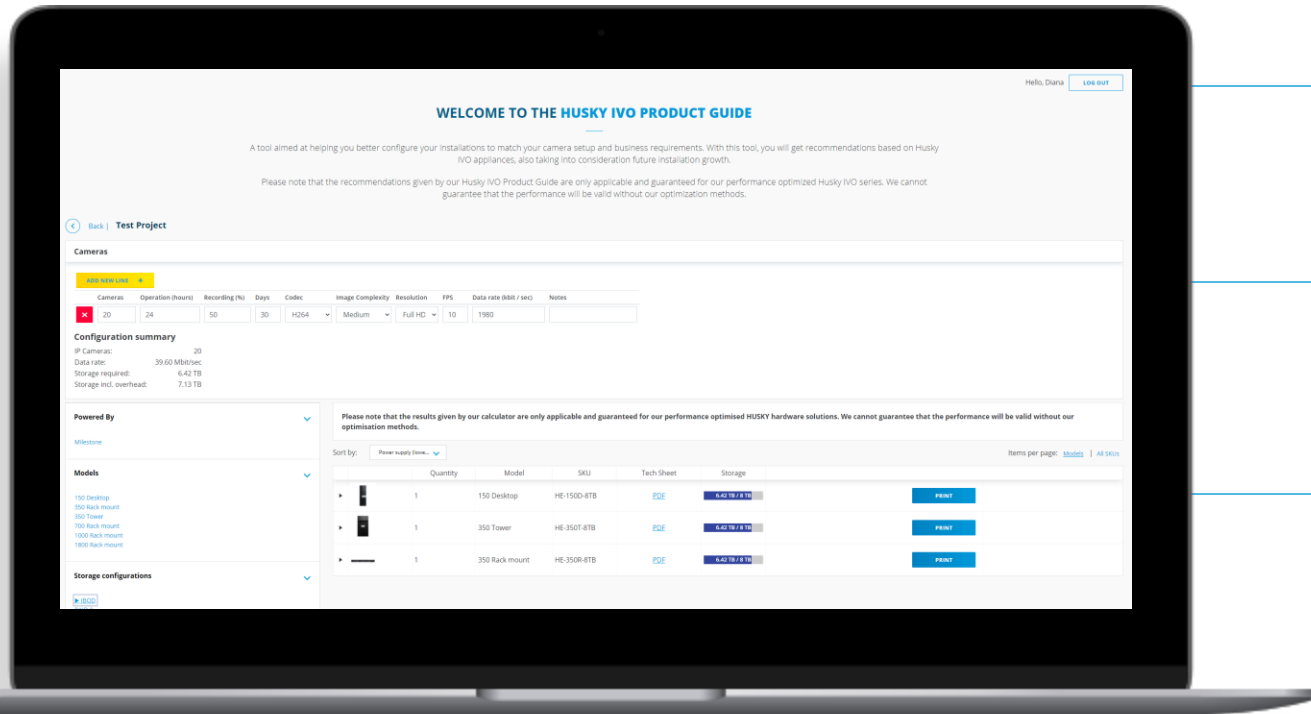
Hello, Diana LOG OUT

WELCOME TO THE HUSKY IVO PRODUCT GUIDE

A tool aimed at helping you better configure your installations to match your camera setup and business requirements. With this tool, you will get recommendations based on Husky IVO appliances, also taking into consideration future installation growth.

Please note that the recommendations given by our Husky IVO Product Guide are only applicable and guaranteed for our performance optimized Husky IVO series. We cannot guarantee that the performance will be valid without our optimization methods.

Back | Test Project

Cameras

ADD NEW LINE +

| Cameras | Operation (hours) | Recording (%) | Days | Codec | Image Complexity | Resolution | FPS | Data rate (kbit / sec) | Notes |
|---|---|---|---|---|---|---|---|---|---|
| 20 | 24 | 50 | 30 | H264 | Medium | Full HD | 10 | 1980 | |

Configuration summary
IP Cameras: 20
Data rate: 39.60 Mbit/sec
Storage required: 6.42 TB
Storage incl. overhead: 7.13 TB

Powered By
Milestone

Models
150 Desktop
350 Rack mount
350 Tower
700 Rack mount
1000 Rack mount
1800 Rack mount

Storage configurations
JBOD

Please note that the results given by our calculator are only applicable and guaranteed for our performance optimised HUSKY hardware solutions. We cannot guarantee that the performance will be valid without our optimisation methods.

Sort by: Power supply (lowe...

Items per page: Models | All SKUs

| | Quantity | Model | SKU | Tech Sheet | Storage | |
|---|---|---|---|---|---|---|
| | 1 | 150 Desktop | HE-150D-8TB | PDF | 6.42 TB / 8 TB | PRINT |
| | 1 | 350 Tower | HE-350T-8TB | PDF | 6.42 TB / 8 TB | PRINT |
| | 1 | 350 Rack mount | HE-350R-8TB | PDF | 6.42 TB / 8 TB | PRINT |